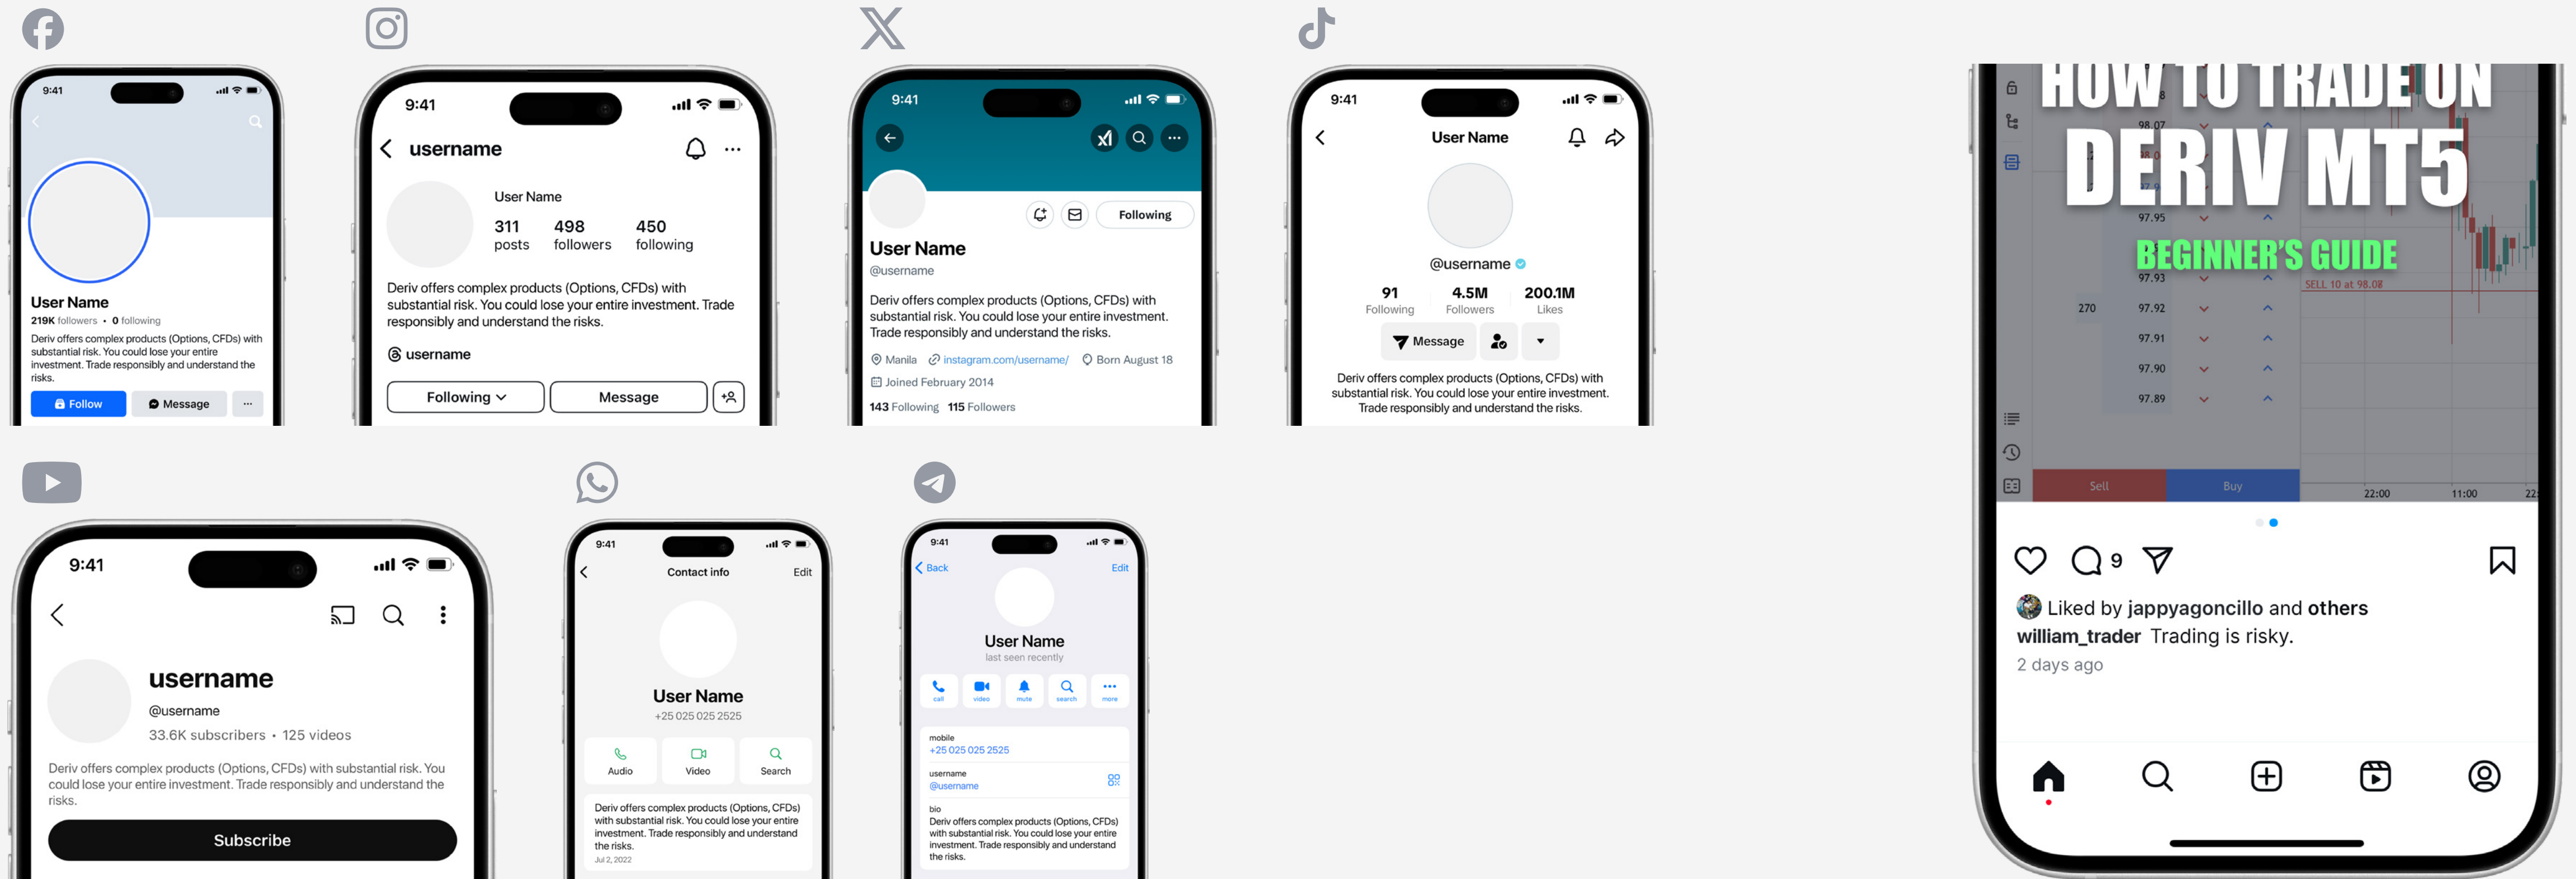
9:41

User Name
219K followers • 0 following
Deriv offers complex products (Options, CFDs) with substantial risk. You could lose your entire investment. Trade responsibly and understand the risks.
Follow
Message
...

9:41
username
User Name
311 posts
498 followers
450 following
Deriv offers complex products (Options, CFDs) with substantial risk. You could lose your entire investment. Trade responsibly and understand the risks.
username
Following
Message

9:41
Following
User Name
@username
Deriv offers complex products (Options, CFDs) with substantial risk. You could lose your entire investment. Trade responsibly and understand the risks.
Manila instagram.com/username/ Born August 18
Joined February 2014
143 Following 115 Followers

9:41
User Name
@username
91 Following
4.5M Followers
200.1M Likes
Message
Deriv offers complex products (Options, CFDs) with substantial risk. You could lose your entire investment. Trade responsibly and understand the risks.

HOW TO TRADE ON
DERIV MT5
BEGINNER'S GUIDE
98.07
97.95
97.93
SELL 10 at 98.08
270
97.92
97.91
97.90
97.89
Sell
Buy
22:00
11:00
9
Liked by jappyagoncillo and others
william_trader Trading is risky.
2 days ago

9:41
username
@username
33.6K subscribers • 125 videos
Deriv offers complex products (Options, CFDs) with substantial risk. You could lose your entire investment. Trade responsibly and understand the risks.
Subscribe

9:41
Contact info
Edit
User Name
+25 025 025 2525
Audio
Video
Search
Deriv offers complex products (Options, CFDs) with substantial risk. You could lose your entire investment. Trade responsibly and understand the risks.
Jul 2, 2022

9:41
Back
Edit
User Name
last seen recently
call
video
mute
search
more
mobile
+25 025 025 2525
username
@username
bio
Deriv offers complex products (Options, CFDs) with substantial risk. You could lose your entire investment. Trade responsibly and understand the risks.